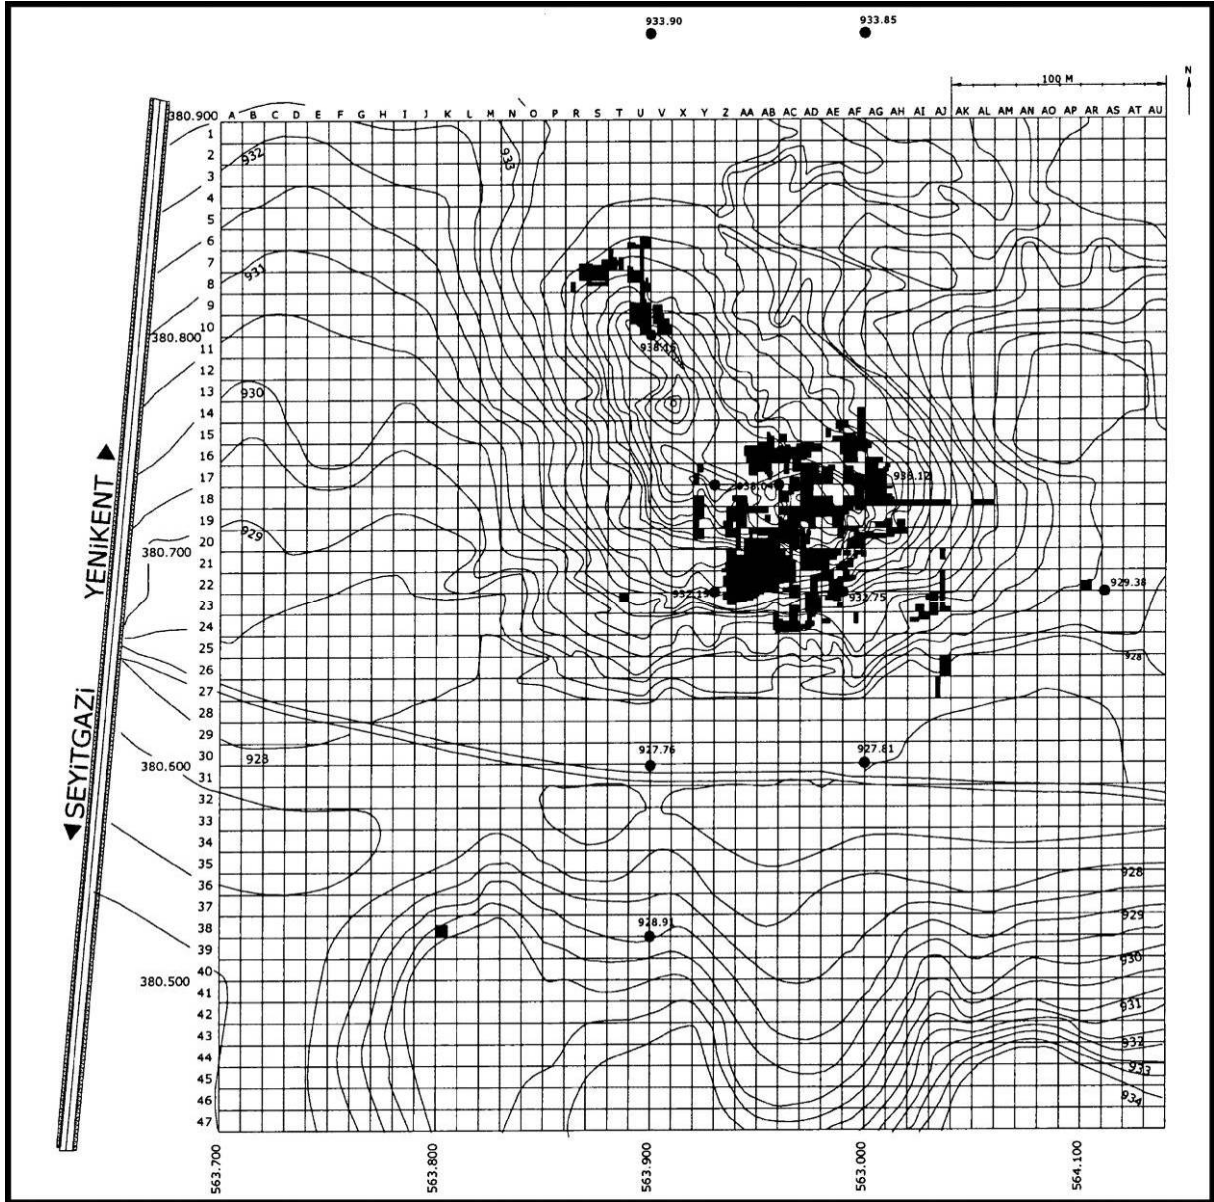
933.90
933.85
100 M
N
380.900
A B C D E F G H I J K L M N O P R S T U V X Y Z AA AB AC AD AE AF AG AH AI AJ AK AL AM AN AO AP AR AS AT AU
1
2
3
4
5
6
7
8
9
10
11
12
13
14
15
16
17
18
19
20
21
22
23
24
25
26
27
28
29
30
31
32
33
34
35
36
37
38
39
40
41
42
43
44
45
46
47
380.800
380.700
380.600
380.500
932
933
931
930
929
928
938.12
938.12
938.0
932.15
932.75
929.38
928
927.76
927.81
928.91
928
929
930
931
932
933
934
YENİKENT ▲
◄SEYİTGAZİ
563.700
563.800
563.900
563.000
564.100